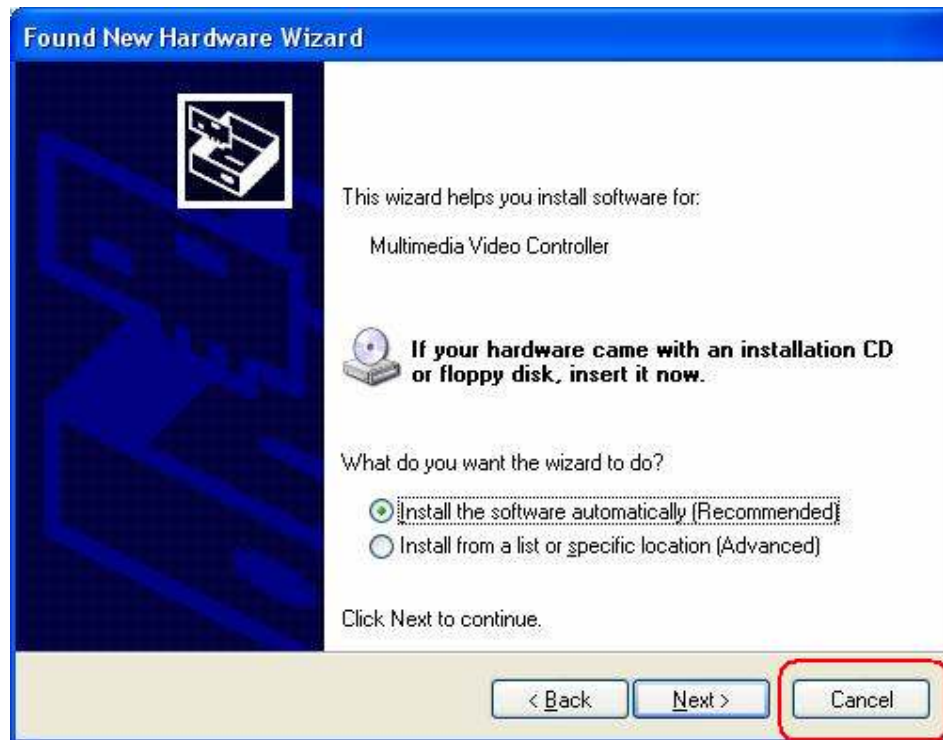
Found New Hardware Wizard

This wizard helps you install software for:

Multimedia Video Controller

If your hardware came with an installation CD or floppy disk, insert it now.

What do you want the wizard to do?

Install the software automatically (Recommended)

Install from a list or specific location (Advanced)

Click Next to continue.

< Back

Next >

Cancel